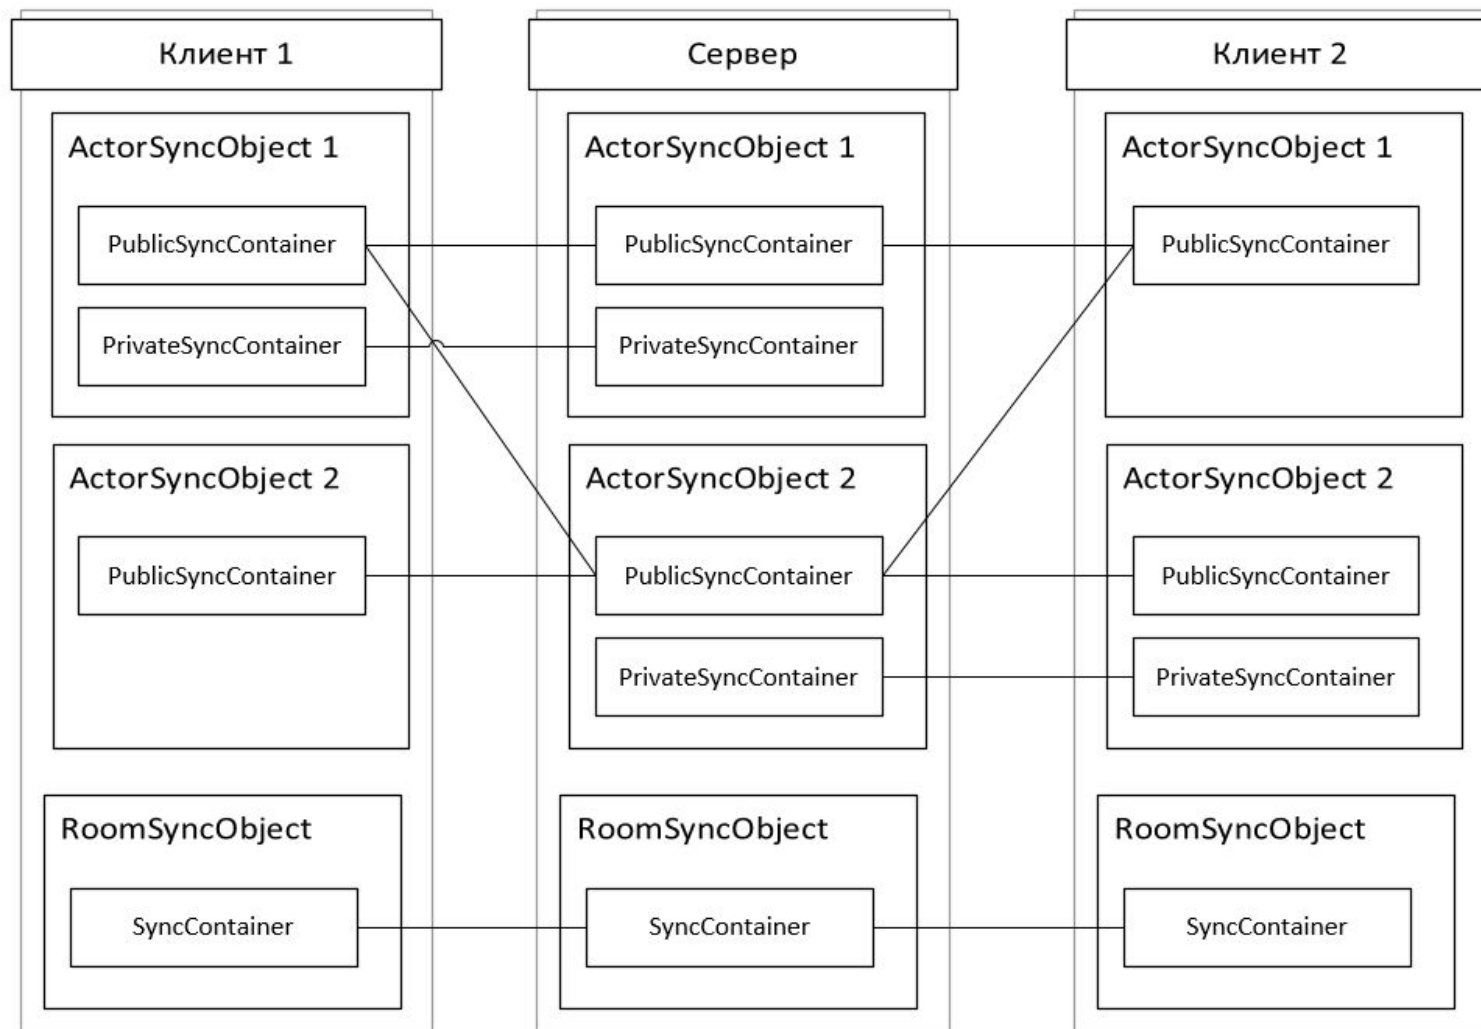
Клиент 1

ActorSyncObject 1

PublicSyncContainer

PrivateSyncContainer

ActorSyncObject 2

PublicSyncContainer

RoomSyncObject

SyncContainer

Сервер

ActorSyncObject 1

PublicSyncContainer

PrivateSyncContainer

ActorSyncObject 2

PublicSyncContainer

PrivateSyncContainer

RoomSyncObject

SyncContainer

Клиент 2

ActorSyncObject 1

PublicSyncContainer

ActorSyncObject 2

PublicSyncContainer

PrivateSyncContainer

RoomSyncObject

SyncContainer